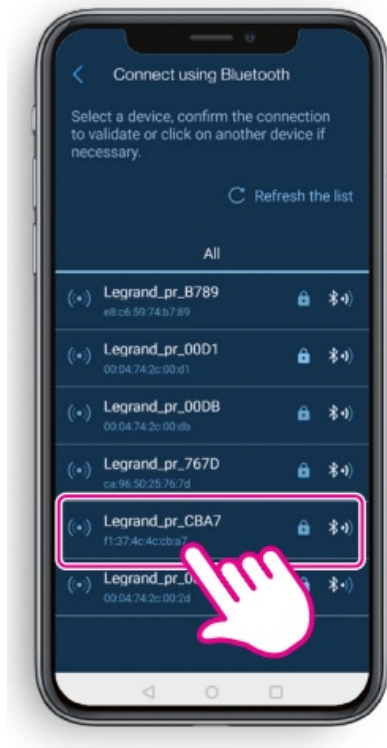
Connect using Bluetooth

Select a device, confirm the connection to validate or click on another device if necessary.

Refresh the list

All

Legrand_pr_B789
e8:c6:59:74:b7:89

Legrand_pr_00D1
00:04:74:2c:00:d1

Legrand_pr_00DB
00:04:74:2c:00:db

Legrand_pr_767D
ca:96:50:25:76:7d

Legrand_pr_CBA7
f1:37:4c:4c:cb:a7

Legrand_pr_0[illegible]
00:04:74:2c:00:2d